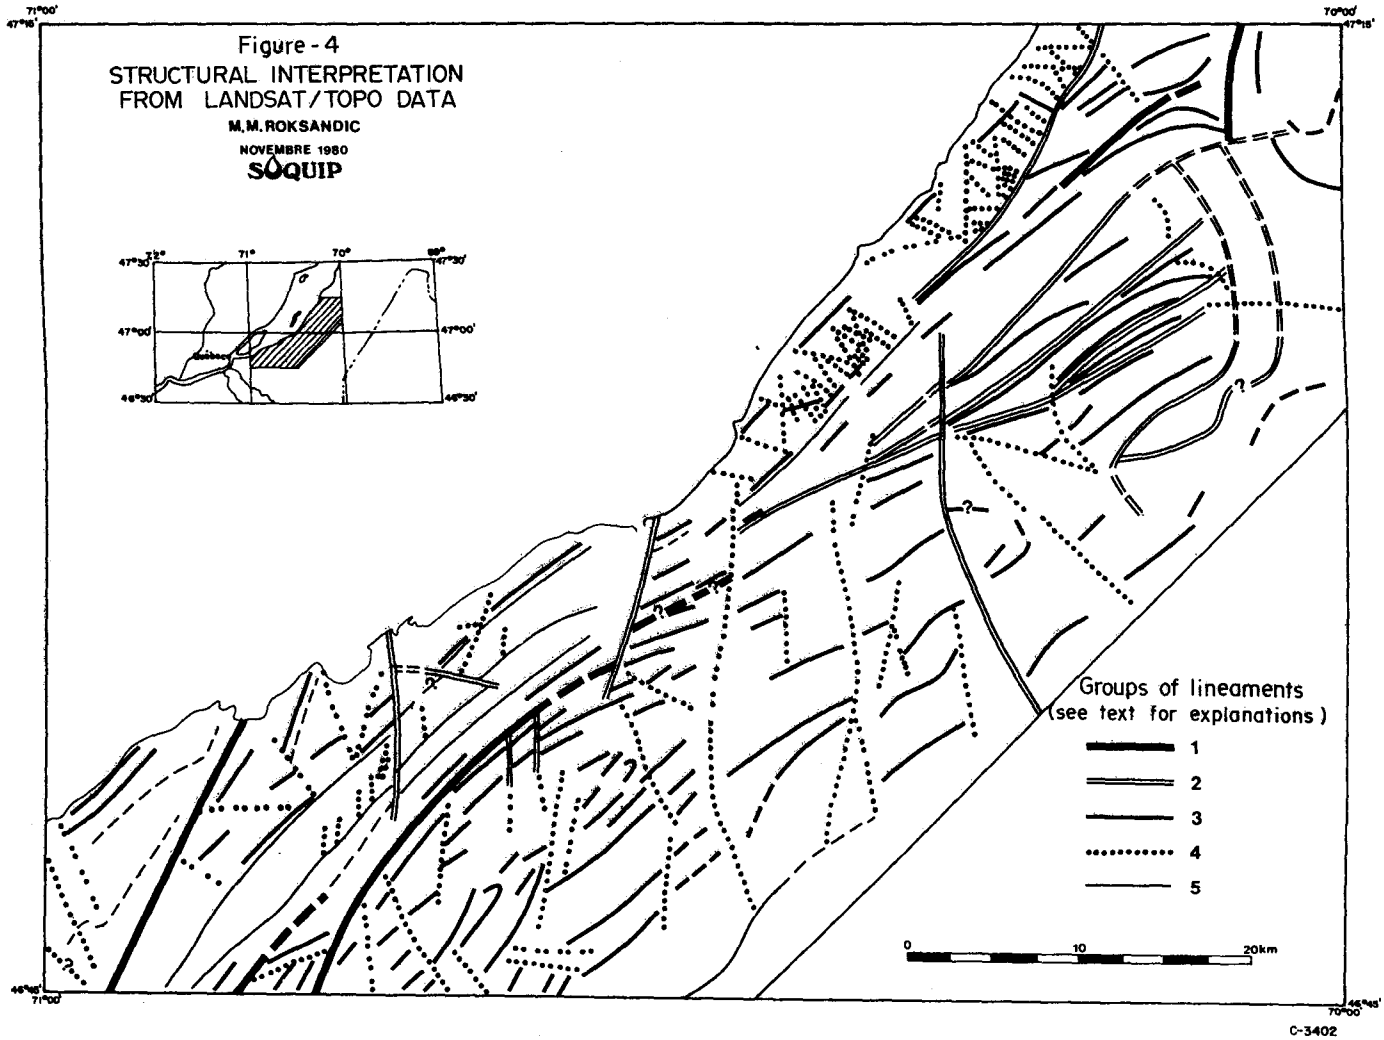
71°00'
47°15'
70°00'
47°15'

Figure - 4
STRUCTURAL INTERPRETATION FROM LANDSAT/TOPO DATA
M.M. ROKSANDIC
NOVEMBRE 1980
SOQUIP

72°
71°
70°
69°
47°30'
47°30'
47°00'
47°00'
46°30'
46°30'
Québec

?
?
?
?
?

Groups of lineaments
(see text for explanations)
1
2
3
4
5

0
10
20km

46°45'
71°00'
70°00'
46°45'
C-3402